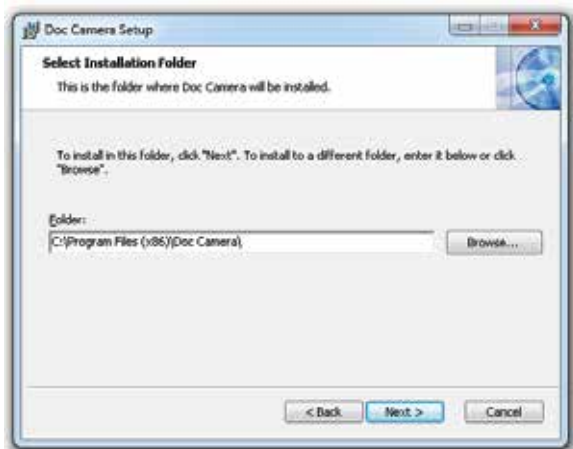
Doc Camera Setup

Select Installation Folder

This is the folder where Doc Camera will be installed.

To install in this folder, click "Next". To install to a different folder, enter it below or click "Browse".

Folder:

C:\Program Files (x86)\Doc Camera\

Browse...

< Back

Next >

Cancel